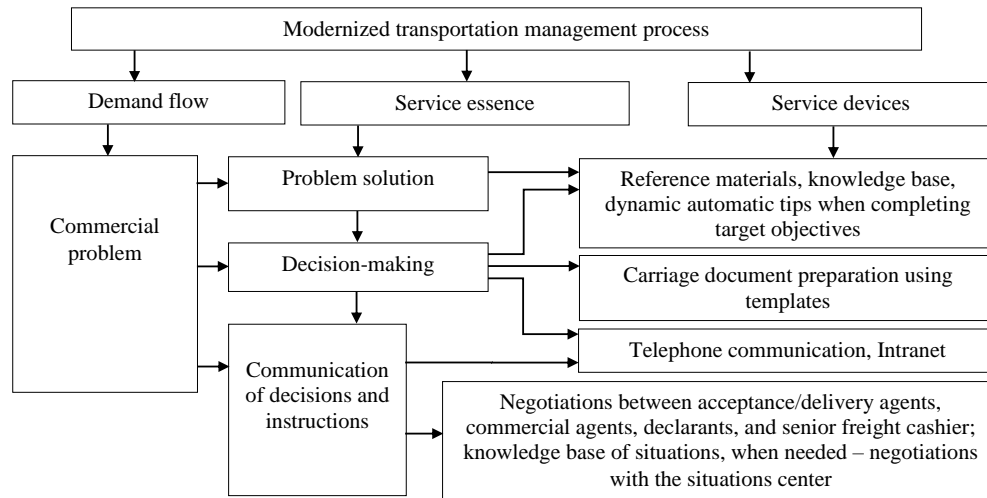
Modernized transportation management process

Demand flow

Service essence

Service devices

Commercial problem

Problem solution

Decision-making

Communication of decisions and instructions

Reference materials, knowledge base, dynamic automatic tips when completing target objectives

Carriage document preparation using templates

Telephone communication, Intranet

Negotiations between acceptance/delivery agents, commercial agents, declarants, and senior freight cashier; knowledge base of situations, when needed – negotiations with the situations center